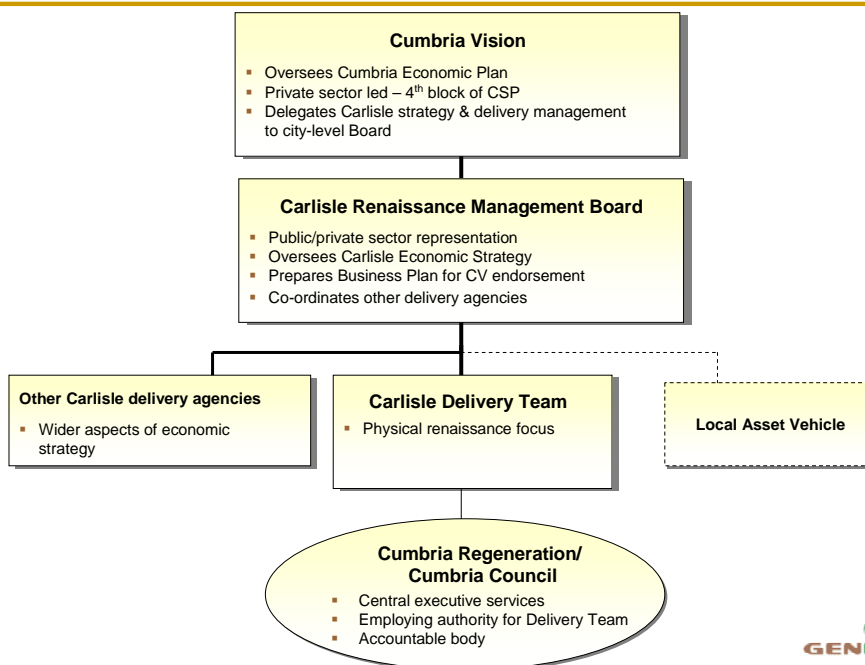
Cumbria Vision

- Oversees Cumbria Economic Plan
- Private sector led – 4$^{th}$ block of CSP
- Delegates Carlisle strategy & delivery management to city-level Board

Carlisle Renaissance Management Board

- Public/private sector representation
- Oversees Carlisle Economic Strategy
- Prepares Business Plan for CV endorsement
- Co-ordinates other delivery agencies

Other Carlisle delivery agencies

- Wider aspects of economic strategy

Carlisle Delivery Team

- Physical renaissance focus

Local Asset Vehicle

Cumbria Regeneration/ Cumbria Council

- Central executive services
- Employing authority for Delivery Team
- Accountable body

GEN